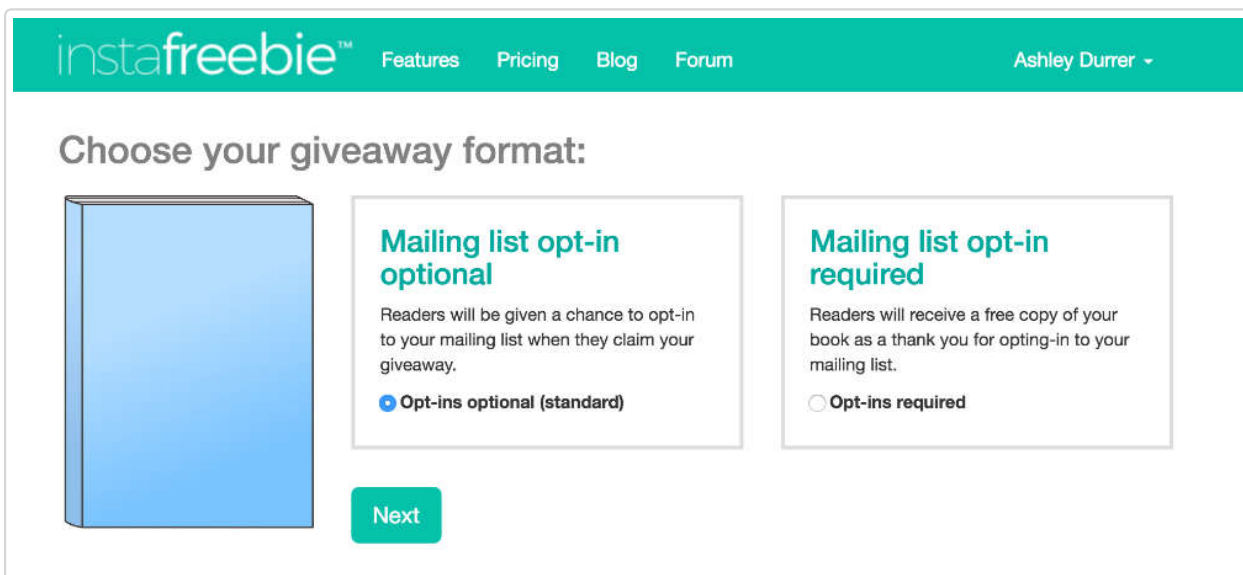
instafreebie™ Features Pricing Blog Forum Ashley Durrer

Choose your giveaway format:

Mailing list opt-in optional

Readers will be given a chance to opt-in to your mailing list when they claim your giveaway.

Opt-ins optional (standard)

Mailing list opt-in required

Readers will receive a free copy of your book as a thank you for opting-in to your mailing list.

Opt-ins required

Next